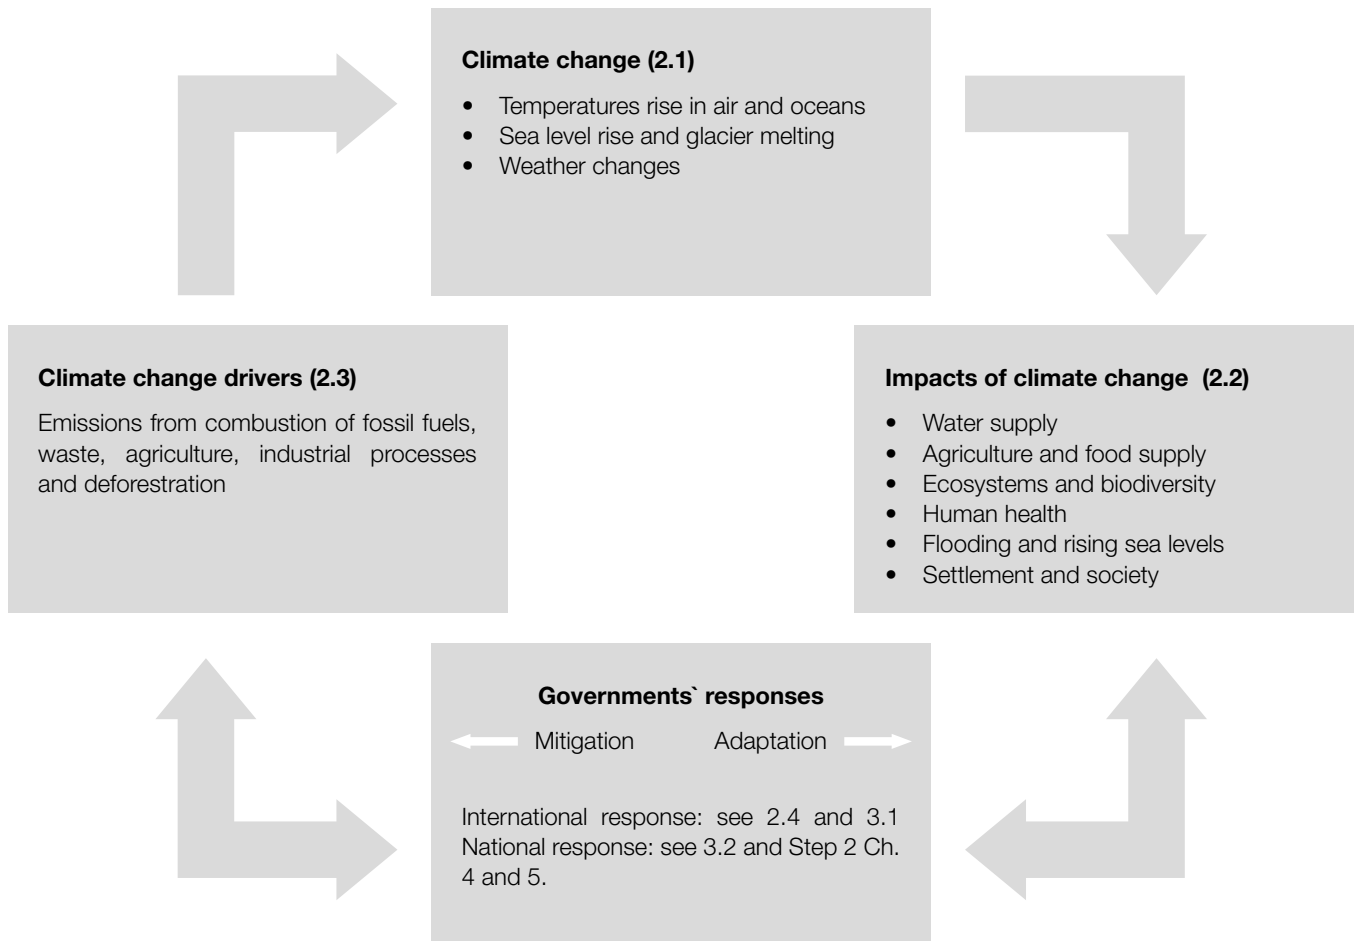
**Climate change (2.1)**

- Temperatures rise in air and oceans
- Sea level rise and glacier melting
- Weather changes

**Climate change drivers (2.3)**

Emissions from combustion of fossil fuels, waste, agriculture, industrial processes and deforestration

**Impacts of climate change (2.2)**

- Water supply
- Agriculture and food supply
- Ecosystems and biodiversity
- Human health
- Flooding and rising sea levels
- Settlement and society

**Governments` responses**

Mitigation Adaptation

International response: see 2.4 and 3.1
National response: see 3.2 and Step 2 Ch. 4 and 5.